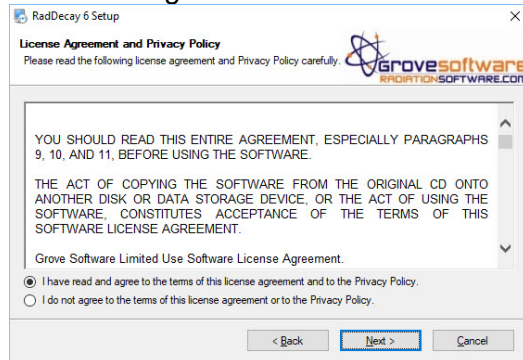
RadDecay 6 Setup

License Agreement and Privacy Policy

Please read the following license agreement and Privacy Policy carefully.

Grovesoftware
RADIATIONSOFTWARE.COM

YOU SHOULD READ THIS ENTIRE AGREEMENT, ESPECIALLY PARAGRAPHS 9, 10, AND 11, BEFORE USING THE SOFTWARE.

THE ACT OF COPYING THE SOFTWARE FROM THE ORIGINAL CD ONTO ANOTHER DISK OR DATA STORAGE DEVICE, OR THE ACT OF USING THE SOFTWARE, CONSTITUTES ACCEPTANCE OF THE TERMS OF THIS SOFTWARE LICENSE AGREEMENT.

Grove Software Limited Use Software License Agreement.

I have read and agree to the terms of this license agreement and to the Privacy Policy.

I do not agree to the terms of this license agreement or to the Privacy Policy.

< Back

Next >

Cancel